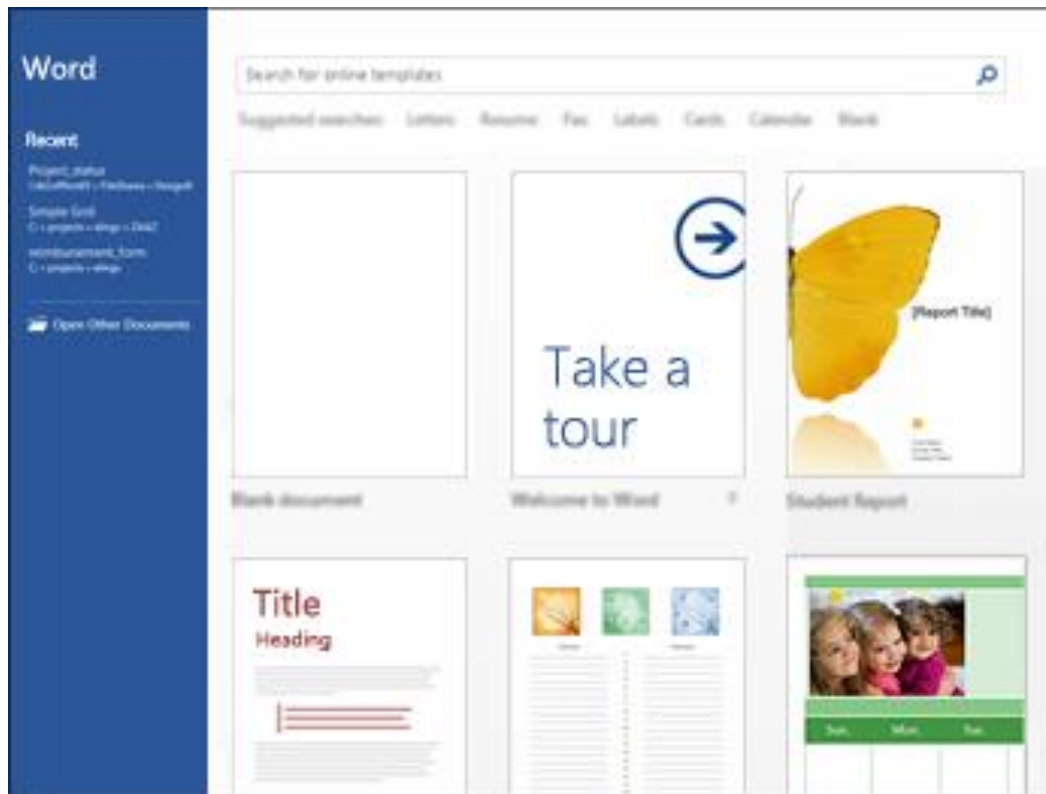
Word

Recent

Project_status
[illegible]

Simple Grid
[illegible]

reimbursement_form
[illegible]

Open Other Documents

Search for online templates

Suggested searches: Letters Resume Fax Labels Cards Calendar Blank

Blank document

Take a tour

Welcome to Word

[Report Title]

Student Report

Title

Heading

Sun Mon Tue